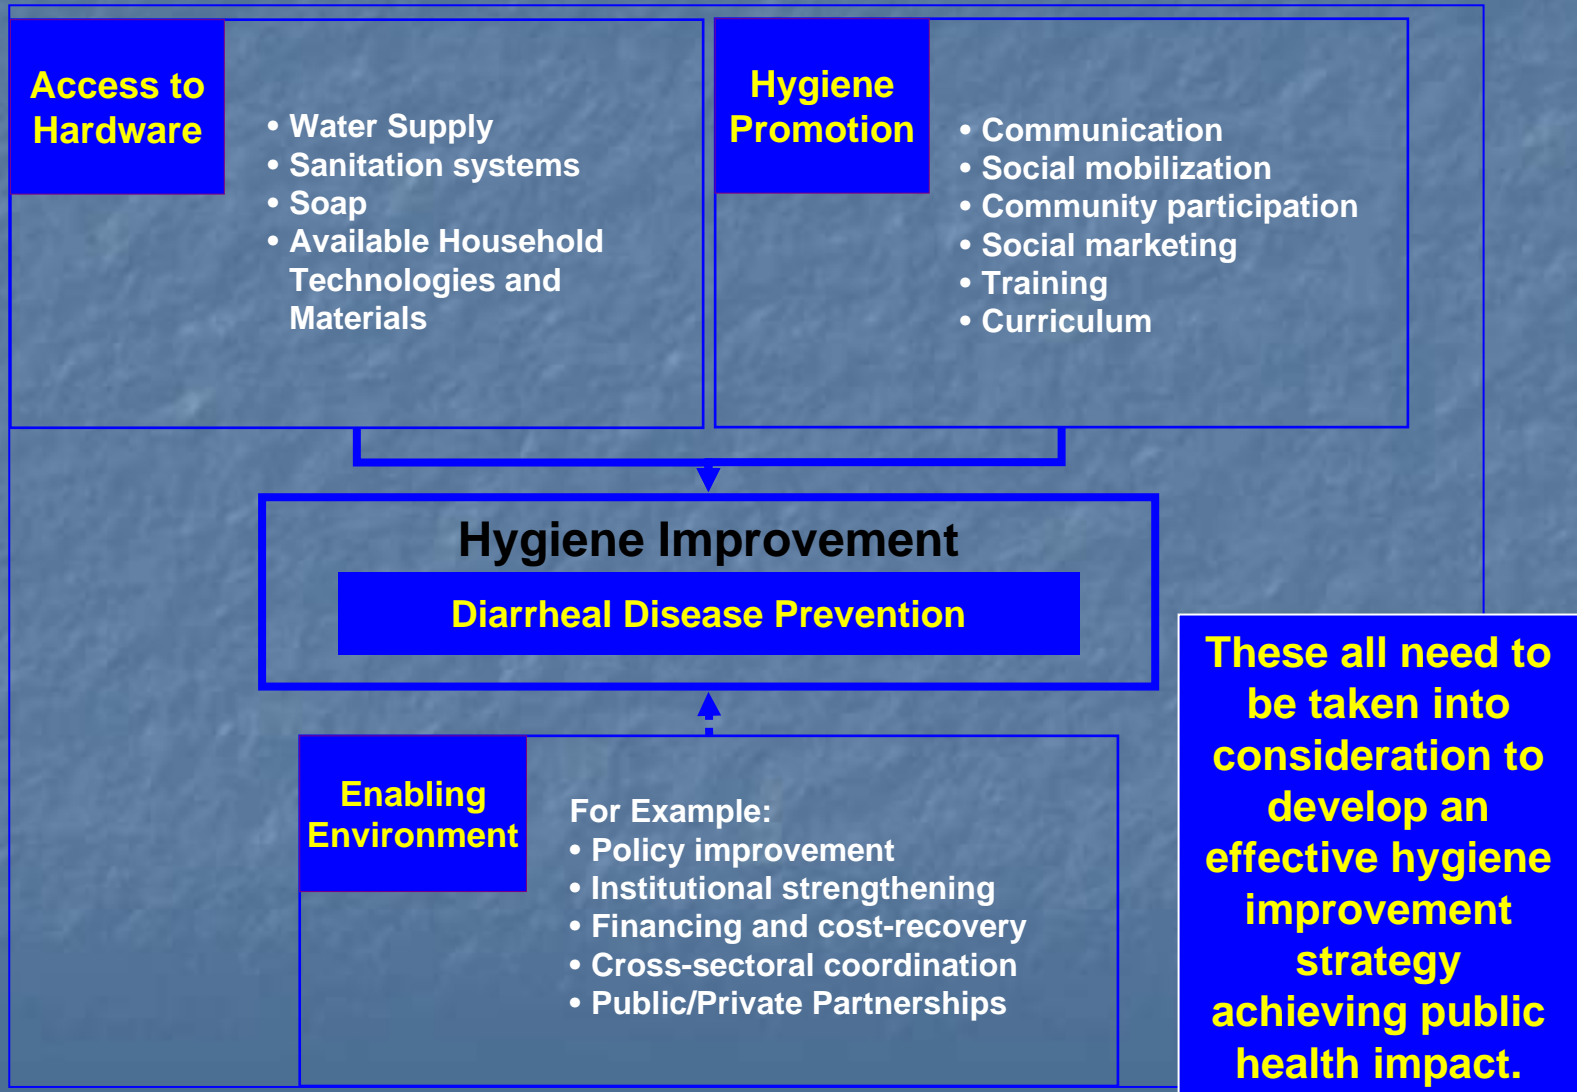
Access to Hardware

• Water Supply
• Sanitation systems
• Soap
• Available Household Technologies and Materials

Hygiene Promotion

• Communication
• Social mobilization
• Community participation
• Social marketing
• Training
• Curriculum

Hygiene Improvement

Diarrheal Disease Prevention

Enabling Environment

For Example:
• Policy improvement
• Institutional strengthening
• Financing and cost-recovery
• Cross-sectoral coordination
• Public/Private Partnerships

These all need to be taken into consideration to develop an effective hygiene improvement strategy achieving public health impact.